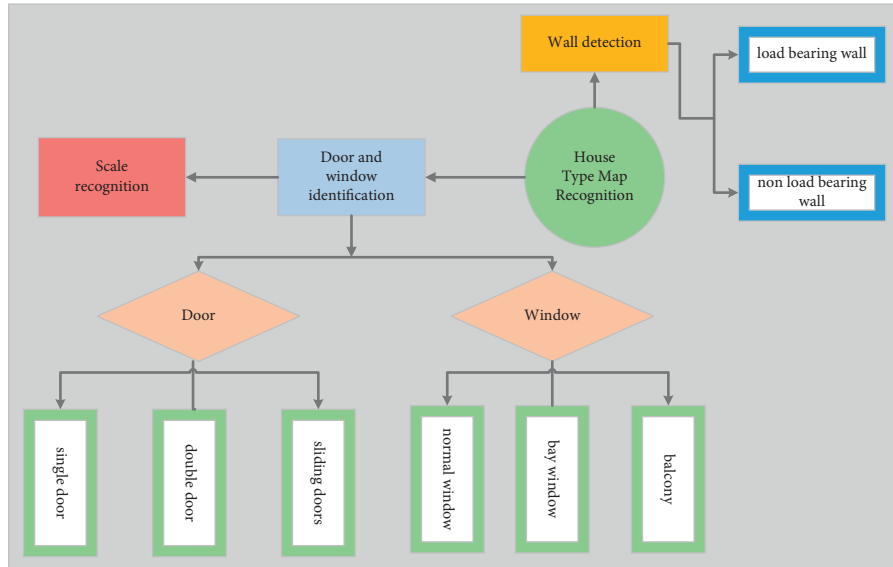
Wall detection

load bearing wall

non load bearing wall

House Type Map Recognition

Door and window identification

Scale recognition

Door

Window

single door

double door

sliding doors

normal window

bay window

balcony